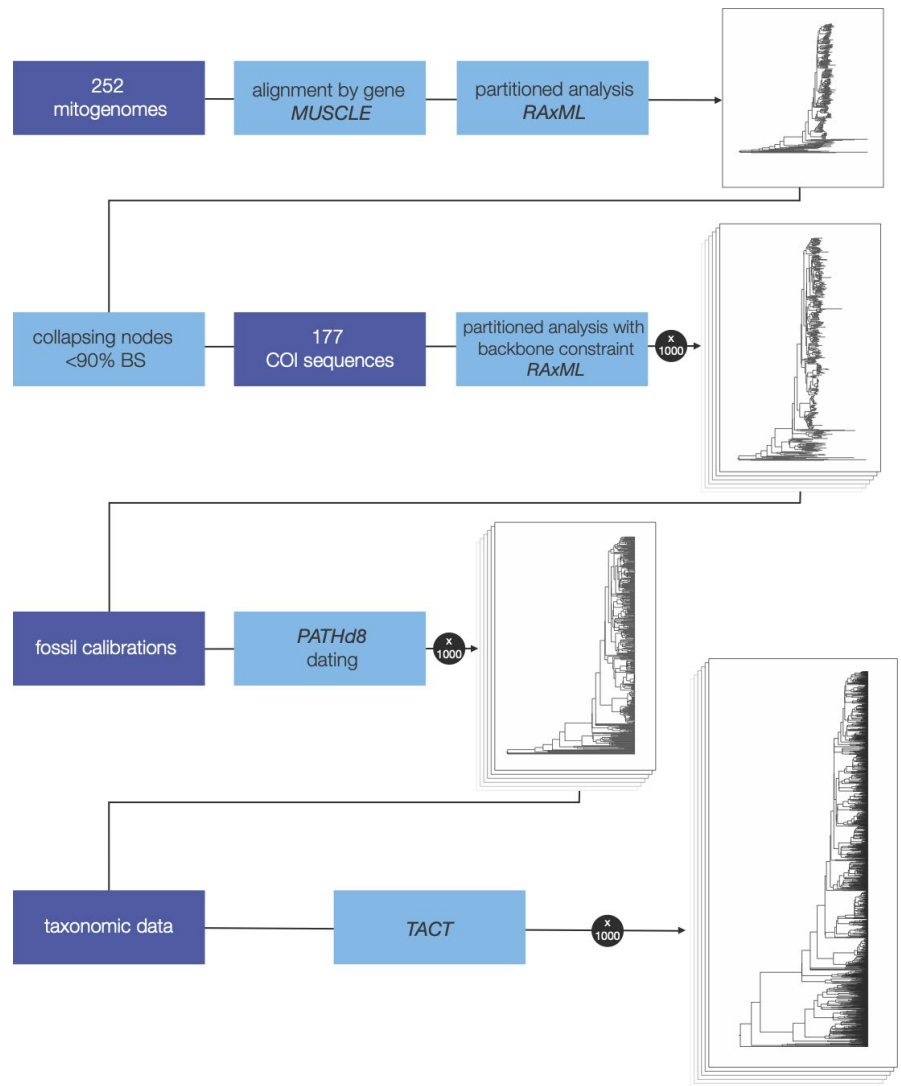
252 mitogenomes

alignment by gene
*MUSCLE*

partitioned analysis
*RAxML*

collapsing nodes
<90% BS

177
COI sequences

partitioned analysis with backbone constraint
*RAxML*

x
1000

fossil calibrations

*PATHd8*
dating

x
1000

taxonomic data

*TACT*

x
1000